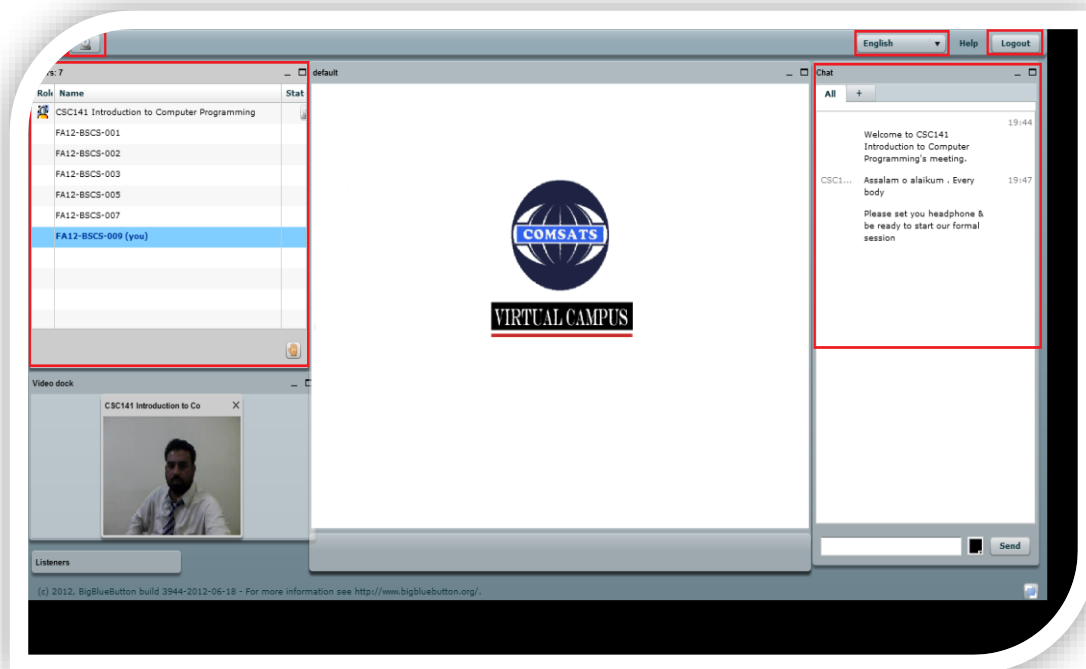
English
Help
Logout

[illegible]rs: 7
Role Name Stat
CSC141 Introduction to Computer Programming
FA12-BSCS-001
FA12-BSCS-002
FA12-BSCS-003
FA12-BSCS-005
FA12-BSCS-007
FA12-BSCS-009 (you)

default

COMSATS
VIRTUAL CAMPUS

Chat
All +
19:44
Welcome to CSC141 Introduction to Computer Programming's meeting.
CSC1... Assalam o alaikum . Every body 19:47
Please set you headphone & be ready to start our formal session

Send

Video dock
CSC141 Introduction to Co

Listeners

(c) 2012, BigBlueButton build 3944-2012-06-18 - For more information see http://www.bigbluebutton.org/.